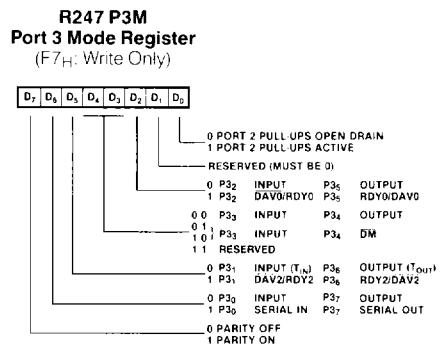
R247 P3M
Port 3 Mode Register
($F7_H$: Write Only)

| $D_7$ | $D_6$ | $D_5$ | $D_4$ | $D_3$ | $D_2$ | $D_1$ | $D_0$ |
|---|---|---|---|---|---|---|---|

0 PORT 2 PULL-UPS OPEN DRAIN
1 PORT 2 PULL-UPS ACTIVE

RESERVED (MUST BE 0)

0 $P3_2$ INPUT $P3_5$ OUTPUT
1 $P3_2$ $\overline{DAV0}$/RDY0 $P3_5$ RDY0/$\overline{DAV0}$

0 0 $P3_3$ INPUT $P3_4$ OUTPUT
0 1
1 0 } $P3_3$ INPUT $P3_4$ $\overline{DM}$
1 1 RESERVED

0 $P3_1$ INPUT ($T_{IN}$) $P3_6$ OUTPUT ($T_{OUT}$)
1 $P3_1$ $\overline{DAV2}$/RDY2 $P3_6$ RDY2/$\overline{DAV2}$

0 $P3_0$ INPUT $P3_7$ OUTPUT
1 $P3_0$ SERIAL IN $P3_7$ SERIAL OUT

0 PARITY OFF
1 PARITY ON